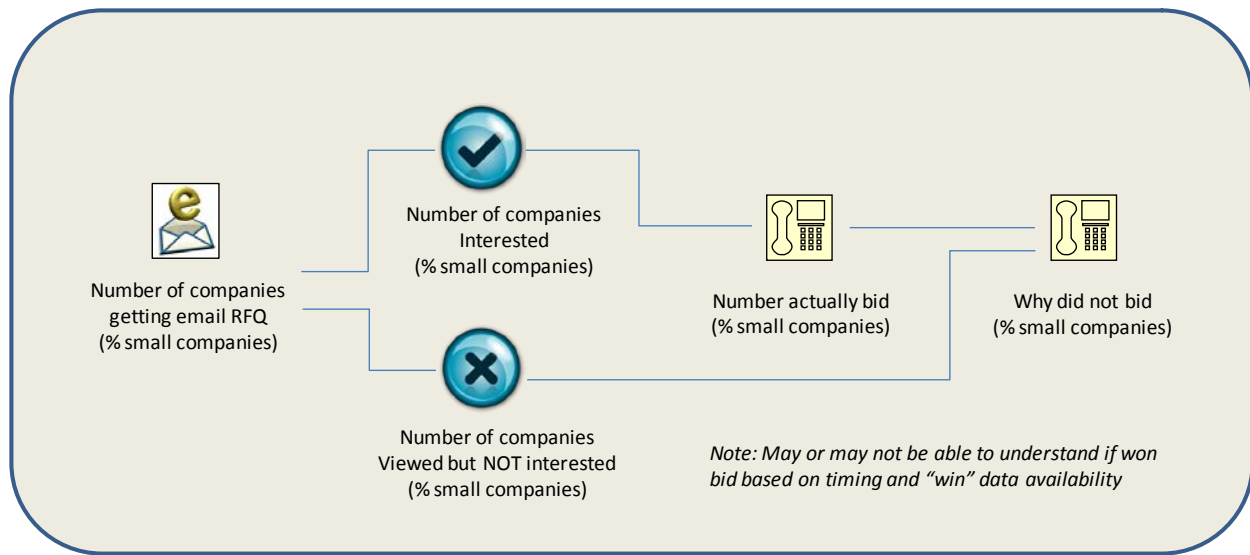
Number of companies getting email RFQ
(% small companies)

Number of companies Interested
(% small companies)

Number of companies Viewed but NOT interested
(% small companies)

Number actually bid
(% small companies)

Why did not bid
(% small companies)

Note: May or may not be able to understand if won bid based on timing and "win" data availability